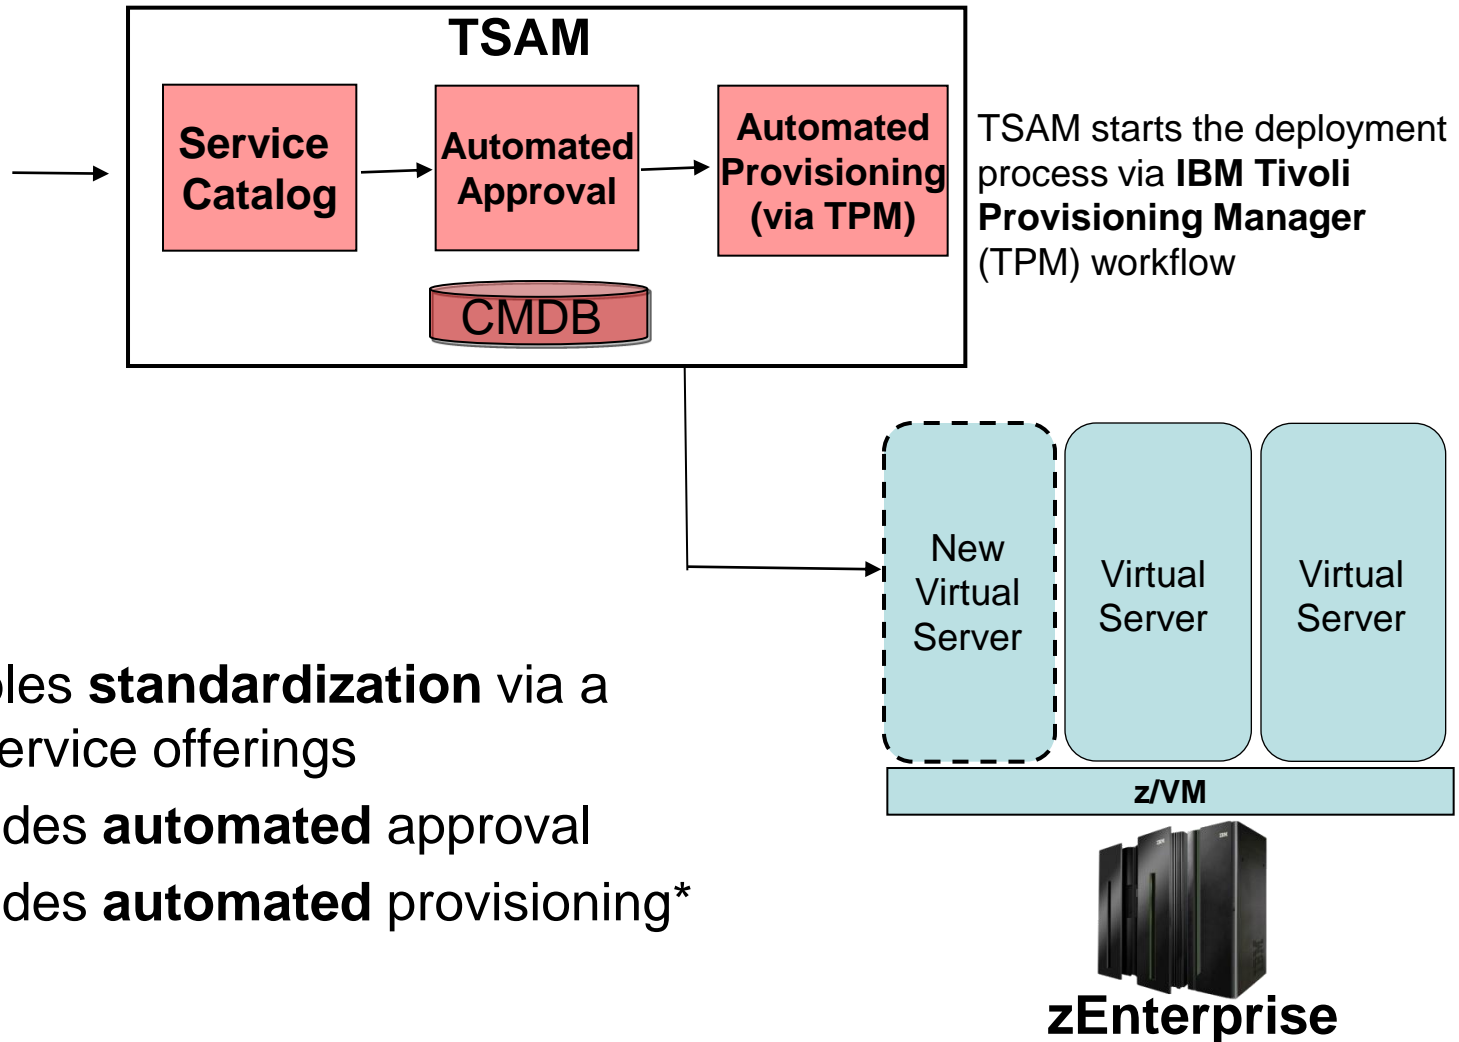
TSAM

Service Catalog

Automated Approval

Automated Provisioning (via TPM)

CMDB

TSAM starts the deployment process via **IBM Tivoli Provisioning Manager** (TPM) workflow

New Virtual Server

Virtual Server

Virtual Server

z/VM

zEnterprise

bles **standardization** via a ervice offerings

des **automated** approval

des **automated** provisioning*